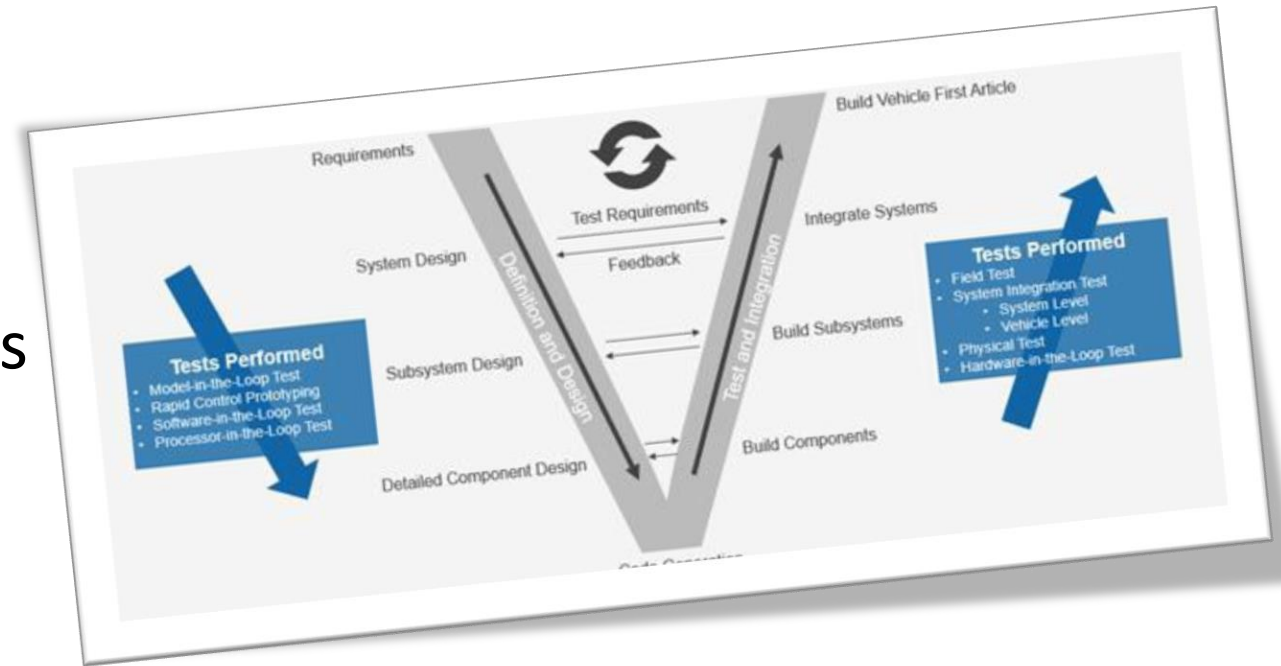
s

Requirements

System Design

Subsystem Design

Detailed Component Design

Definition and Design

Test Requirements

Feedback

Test and Integration

Build Vehicle First Article

Integrate Systems

Build Subsystems

Build Components

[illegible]

Tests Performed
- Model-in-the-Loop Test
- Rapid Control Prototyping
- Software-in-the-Loop Test
- Processor-in-the-Loop Test

Tests Performed
- Field Test
- System Integration Test
  - System Level
  - Vehicle Level
- Physical Test
- Hardware-in-the-Loop Test